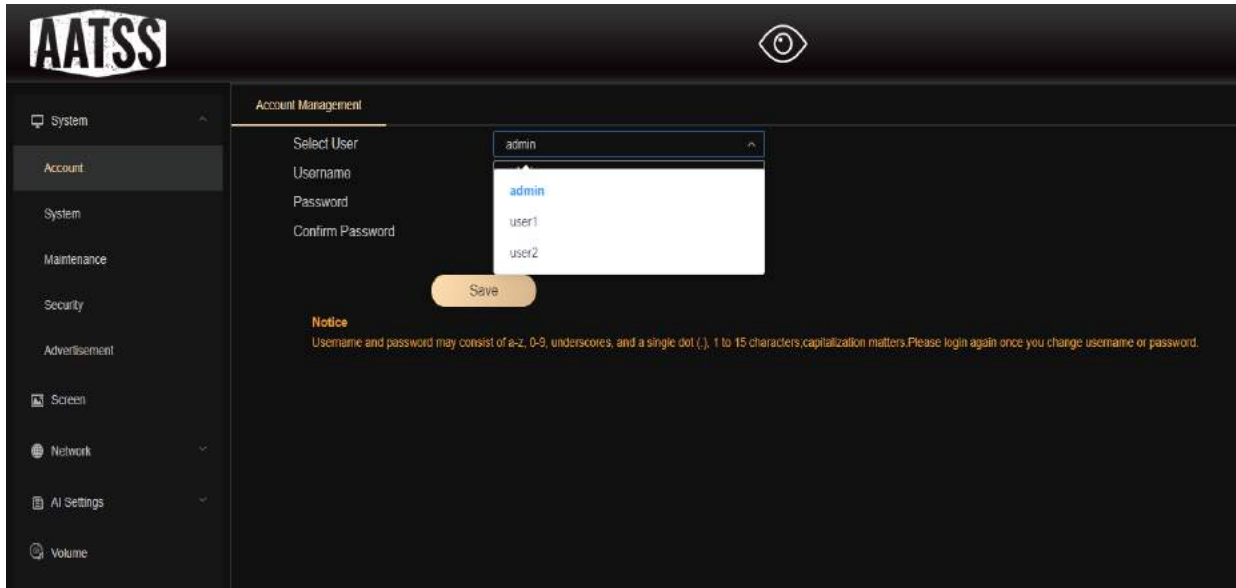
AATSS

System
Account
System
Maintenance
Security
Advertisement
Screen
Network
AI Settings
Volume

Account Management

Select User admin
Username
Password
Confirm Password

admin
user1
user2

Save

Notice
Username and password may consist of a-z, 0-9, underscores, and a single dot (.), 1 to 15 characters;capitalization matters.Please login again once you change username or password.